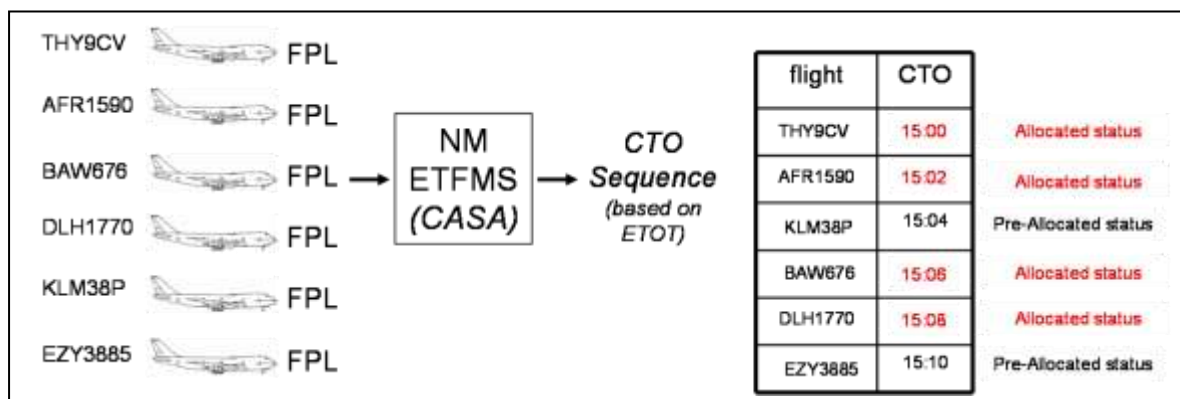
THY9CV FPL
AFR1590 FPL
BAW676 FPL
DLH1770 FPL
KLM38P FPL
EZY3885 FPL

NM ETFMS (CASA)

CTO Sequence (based on ETOT)

| flight | CTO | |
|---|---|---|
| THY9CV | 15:00 | Allocated status |
| AFR1590 | 15:02 | Allocated status |
| KLM38P | 15:04 | Pre-Allocated status |
| BAW676 | 15:06 | Allocated status |
| DLH1770 | 15:08 | Allocated status |
| EZY3885 | 15:10 | Pre-Allocated status |